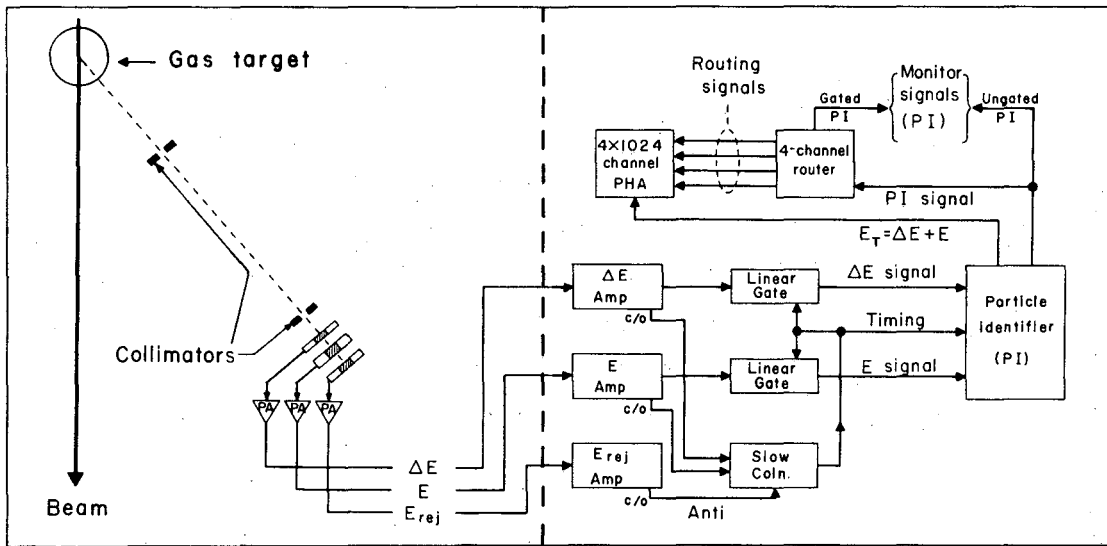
Gas target

Routing signals

Gated PI

Monitor signals (PI)

Ungated PI

4×1024 channel PHA

4-channel router

PI signal

$E_T = \Delta E + E$

$\Delta E$ Amp

c/o

Linear Gate

$\Delta E$ signal

Timing

Particle identifier (PI)

E Amp

c/o

Linear Gate

E signal

Collimators

PA

PA

PA

$E_{rej}$ Amp

c/o

Slow Coin.

$\Delta E$

E

$E_{rej}$

Anti

Beam